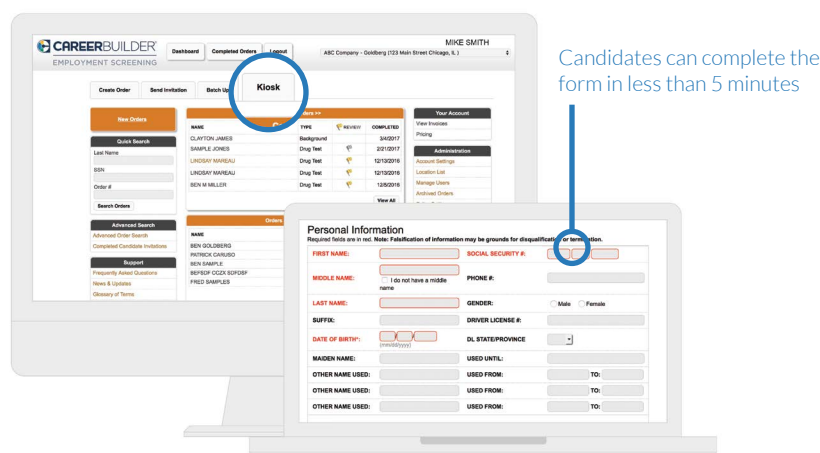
CAREERBUILDER
EMPLOYMENT SCREENING

Dashboard
Completed Orders
Logout

MIKE SMITH
ABC Company - Goldberg (123 Main Street Chicago, IL )

Create Order
Send Invitation
Batch Up
Kiosk

New Orders

Quick Search
Last Name
SSN
Order #
Search Orders

Advanced Search
Advanced Order Search
Completed Candidate Invitations

Support
Frequently Asked Questions
News & Updates
Glossary of Terms

ers >>

| NAME | TYPE | REVIEW | COMPLETED |
|---|---|---|---|
| CLAYTON JAMES | Background | | 3/4/2017 |
| SAMPLE JONES | Drug Test | | 2/21/2017 |
| LINDSAY MAREAU | Drug Test | | 12/13/2016 |
| LINDSAY MAREAU | Drug Test | | 12/13/2016 |
| BEN M MILLER | Drug Test | | 12/8/2016 |

View All

Orders

| NAME |
|---|
| BEN GOLDBERG |
| PATRICK CARUSO |
| BEN SAMPLE |
| BEFSDF CCZX SCFDSF |
| FRED SAMPLES |

Your Account
View Invoices
Pricing

Administration
Account Settings
Location List
Manage Users
Archived Orders

Candidates can complete the form in less than 5 minutes

Personal Information
Required fields are in red. Note: Falsification of information may be grounds for disqualification or termination.

FIRST NAME:
SOCIAL SECURITY #:
MIDDLE NAME:
I do not have a middle name
PHONE #:
LAST NAME:
GENDER:
Male
Female
SUFFIX:
DRIVER LICENSE #:
DATE OF BIRTH*:
(mm/dd/yyyy)
DL STATE/PROVINCE
MAIDEN NAME:
USED UNTIL:
OTHER NAME USED:
USED FROM:
TO:
OTHER NAME USED:
USED FROM:
TO:
OTHER NAME USED:
USED FROM:
TO: